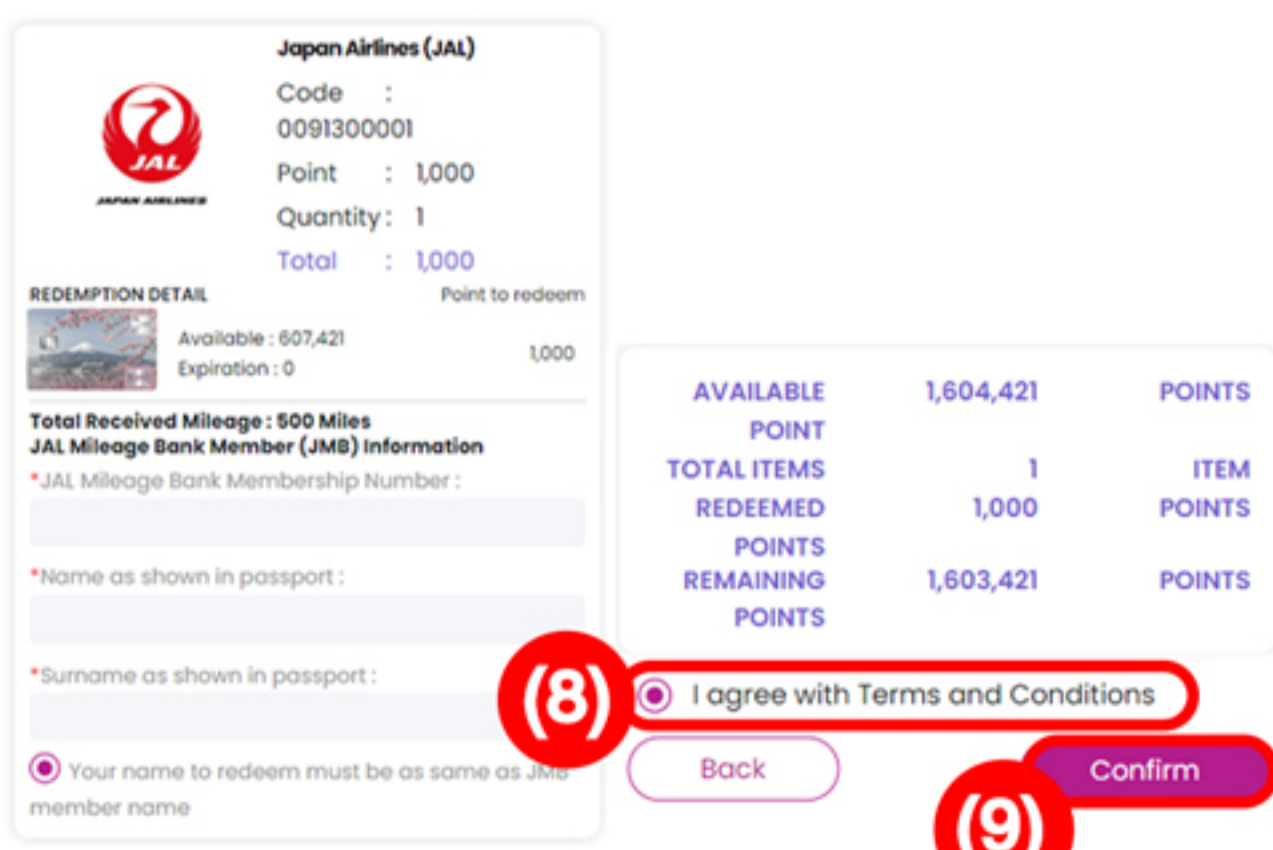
JAL
JAPAN AIRLINES

Japan Airlines (JAL)

Code : 0091300001

Point : 1,000

Quantity : 1

Total : 1,000

REDEMPTION DETAIL

Point to redeem

Available : 607,421
Expiration : 0

1,000

Total Received Mileage : 500 Miles
JAL Mileage Bank Member (JMB) Information

*JAL Mileage Bank Membership Number :

*Name as shown in passport :

*Surname as shown in passport :

Your name to redeem must be as same as JMB member name

| AVAILABLE POINT | 1,604,421 | POINTS |
|---|---|---|
| TOTAL ITEMS | 1 | ITEM |
| REDEEMED POINTS | 1,000 | POINTS |
| REMAINING POINTS | 1,603,421 | POINTS |

(8)

I agree with Terms and Conditions

Back

Confirm

(9)